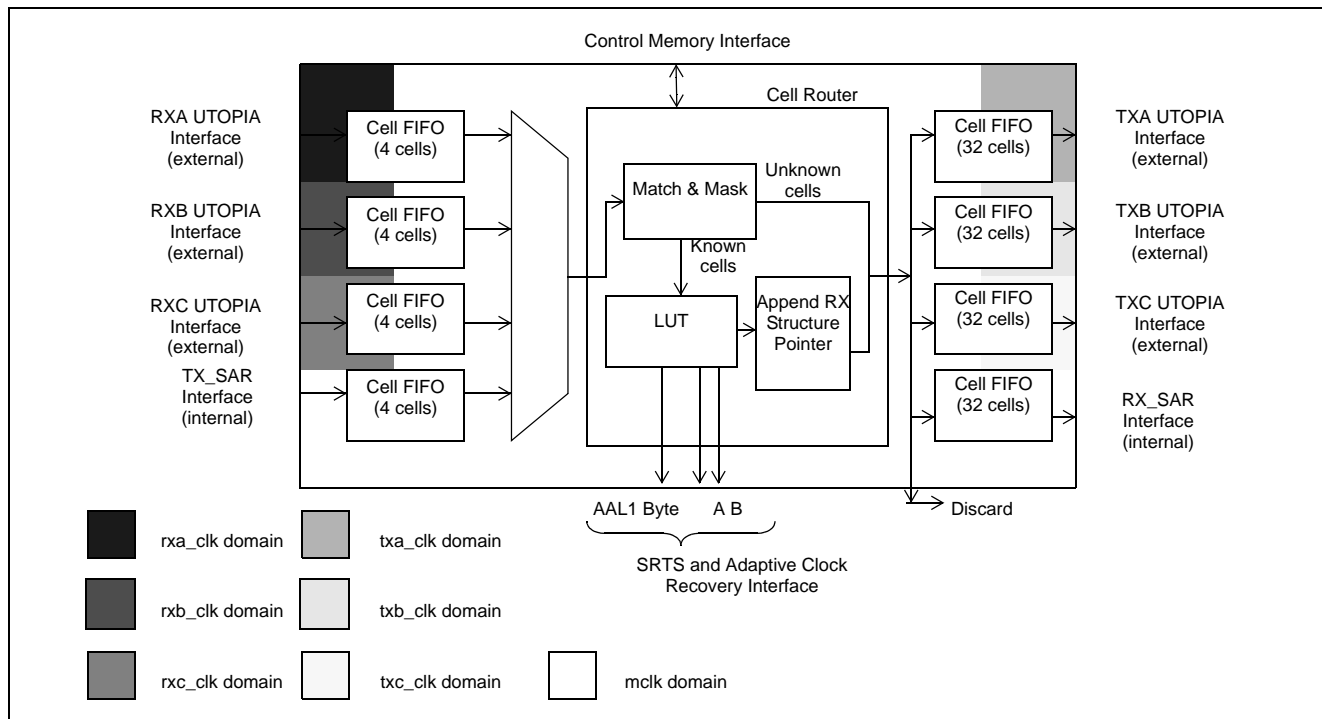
Control Memory Interface

Cell Router

RXA UTOPIA Interface (external)

Cell FIFO (4 cells)

RXB UTOPIA Interface (external)

Cell FIFO (4 cells)

RXC UTOPIA Interface (external)

Cell FIFO (4 cells)

TX_SAR Interface (internal)

Cell FIFO (4 cells)

Match & Mask

Unknown cells

Known cells

LUT

Append RX Structure Pointer

Cell FIFO (32 cells)

TXA UTOPIA Interface (external)

Cell FIFO (32 cells)

TXB UTOPIA Interface (external)

Cell FIFO (32 cells)

TXC UTOPIA Interface (external)

Cell FIFO (32 cells)

RX_SAR Interface (internal)

Discard

AAL1 Byte A B

SRTS and Adaptive Clock Recovery Interface

rxa_clk domain

txa_clk domain

rxb_clk domain

txb_clk domain

rxc_clk domain

txc_clk domain

mclk domain